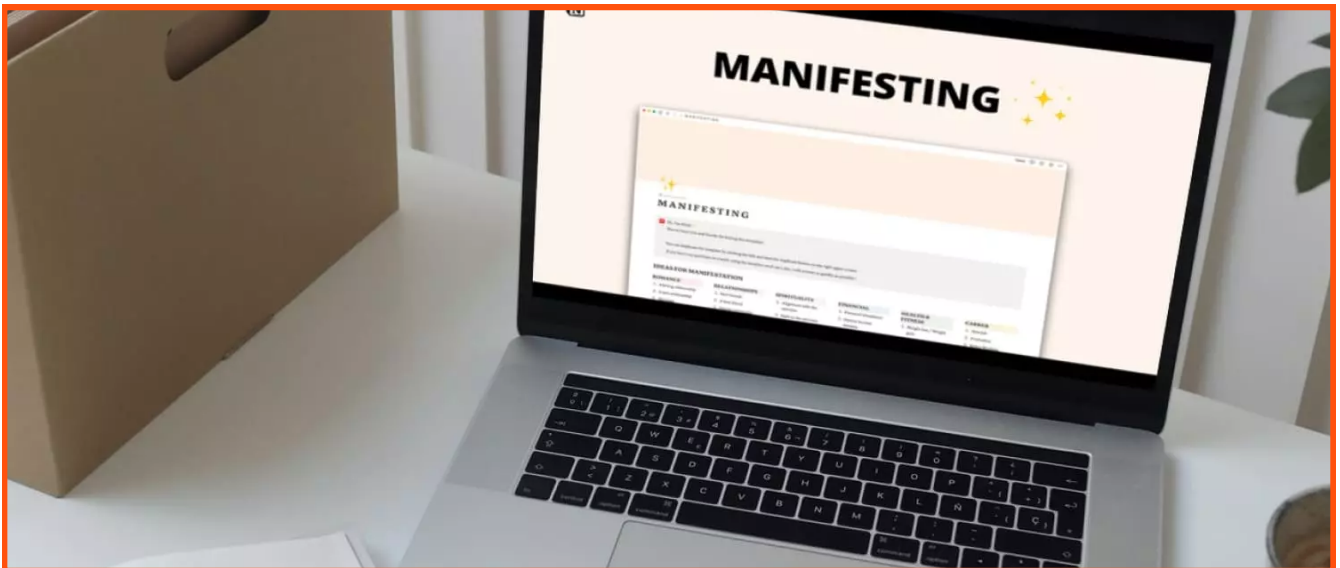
MANIFESTING

MANIFESTING

IDEAS FOR MANIFESTATION

ROMANCE

RELATIONSHIPS

SPIRITUALITY

FINANCIAL

HEALTH & FITNESS

CAREER

Q W E R T Y U I O P

A S D F G H J K L Ñ

Z X C V B N M

control

option

command

command

option